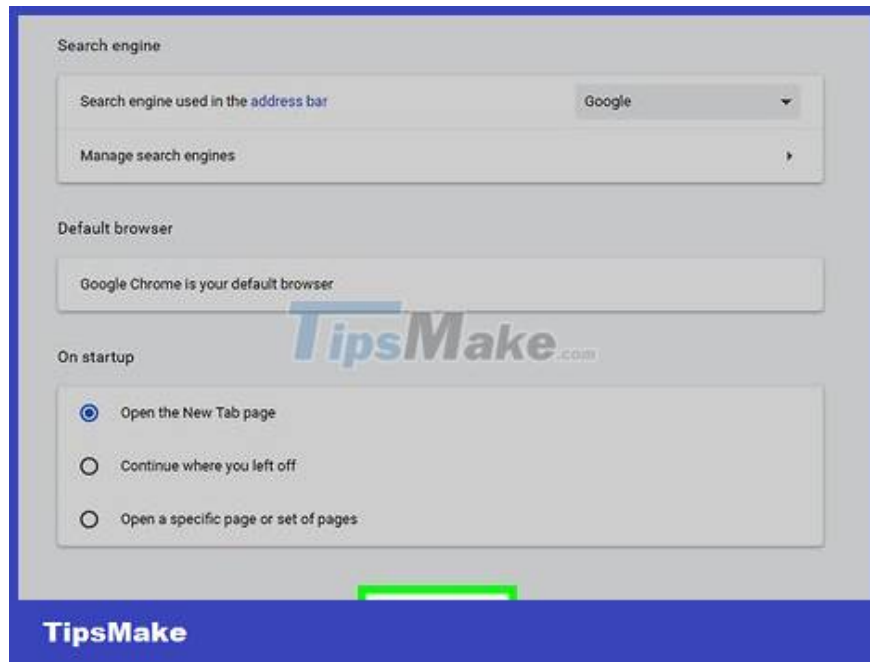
Search engine

Search engine used in the address bar

Google

Manage search engines

Default browser

Google Chrome is your default browser

TipsMake.com

On startup

Open the New Tab page

Continue where you left off

Open a specific page or set of pages

TipsMake